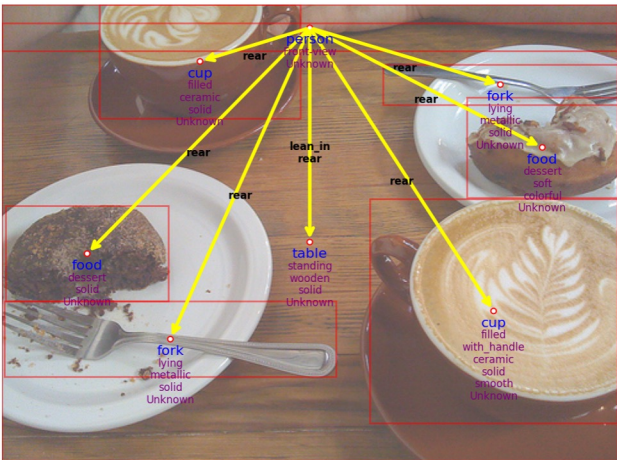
person
front-view
Unknown

rear

cup
filled
ceramic
solid
Unknown

rear

fork
lying
metallic
solid
Unknown

rear

food
dessert
soft
colorful
Unknown

rear

lean_in
rear

rear

rear

food
dessert
solid
Unknown

table
standing
wooden
solid
Unknown

fork
lying
metallic
solid
Unknown

cup
filled
with_handle
ceramic
solid
smooth
Unknown